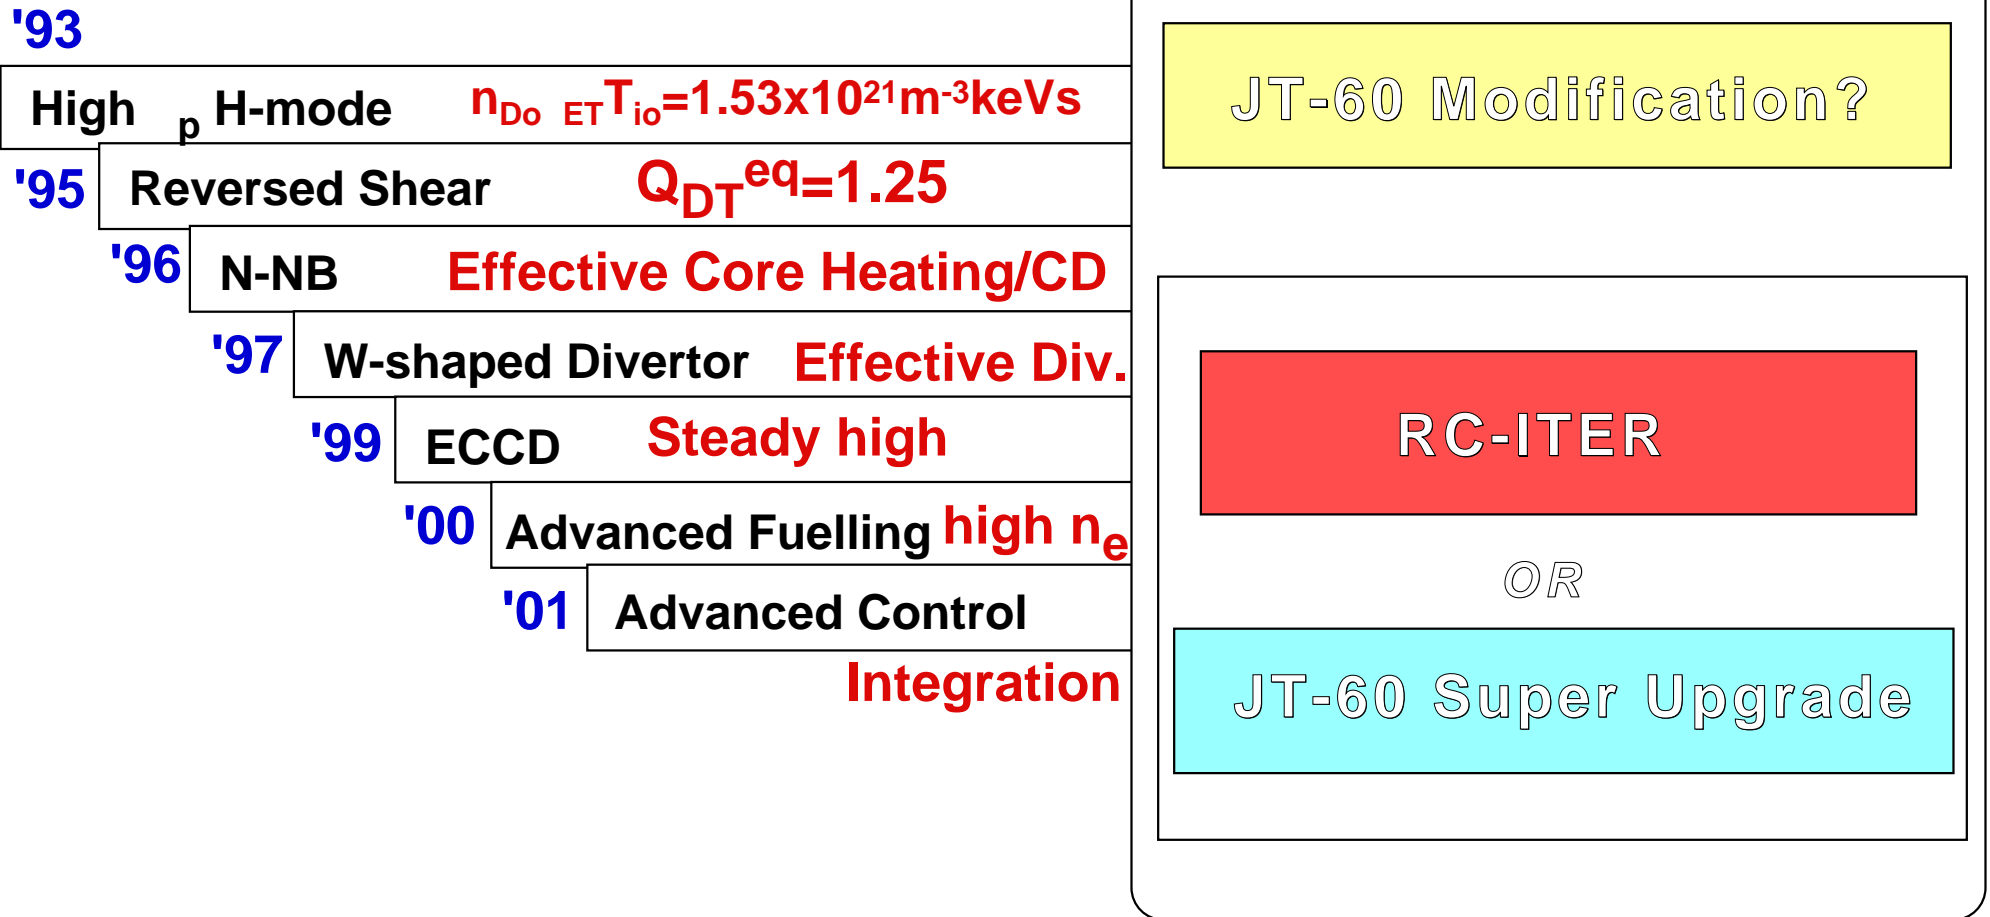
'93

High $_p$ H-mode $n_{Do}$ $_{ET}T_{io}$=1.53x10$^{21}$m$^{-3}$keVs

'95 Reversed Shear $Q_{DT}^{eq}$=1.25

'96 N-NB Effective Core Heating/CD

'97 W-shaped Divertor Effective Div.

'99 ECCD Steady high

'00 Advanced Fuelling high $n_e$

'01 Advanced Control

Integration

JT-60 Modification?

RC-ITER

OR

JT-60 Super Upgrade